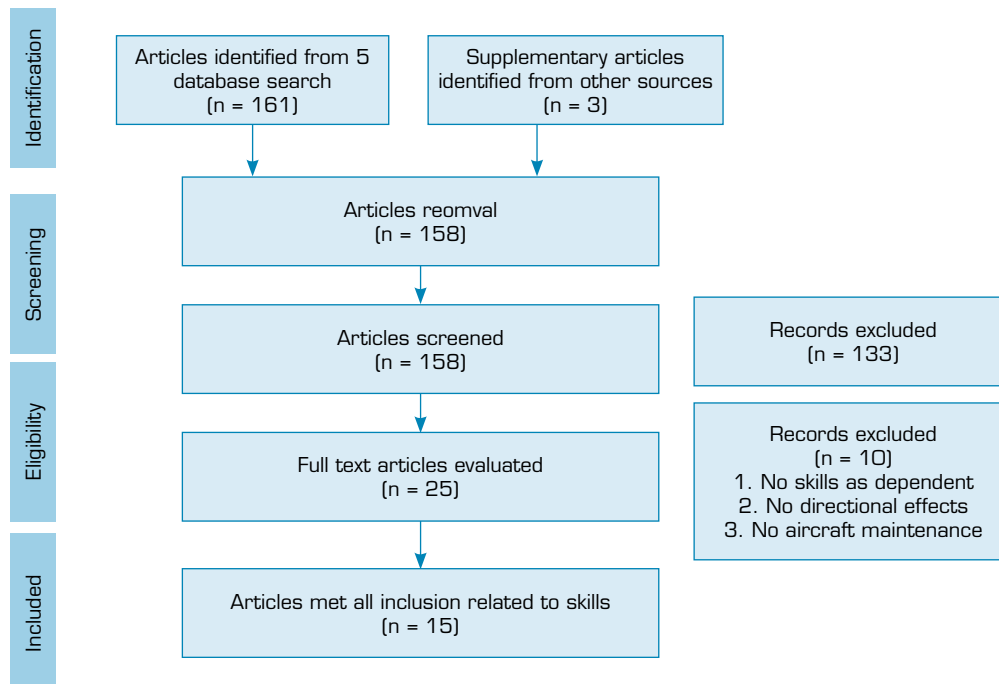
Identification

Screening

Eligibility

Included

Articles identified from 5 database search (n = 161)

Supplementary articles identified from other sources (n = 3)

Articles reomval (n = 158)

Articles screened (n = 158)

Records excluded (n = 133)

Full text articles evaluated (n = 25)

Records excluded (n = 10)
1. No skills as dependent
2. No directional effects
3. No aircraft maintenance

Articles met all inclusion related to skills (n = 15)